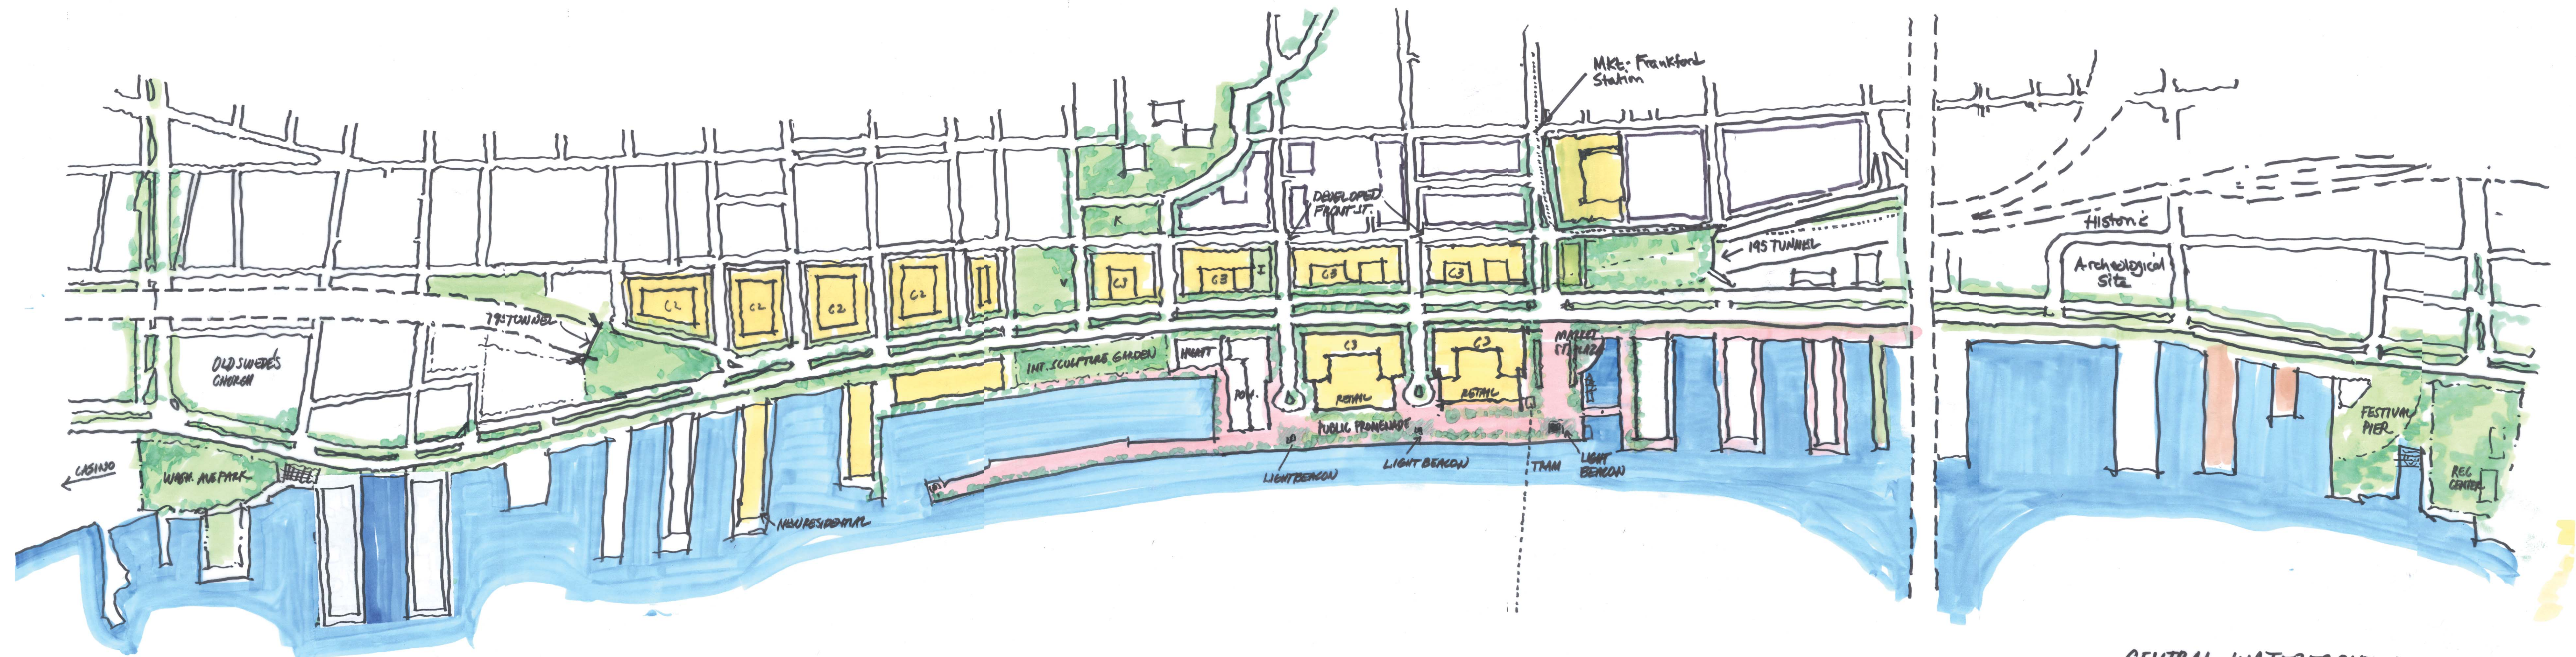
Mkt. Frankford Station

DEVELOPED FRONT ST.

Historic

195 TUNNEL

Archeological Site

K

C2

C2

C2

C2

C3

C3

C3

C3

C3

C3

95 TUNNEL

OLD SWEDE'S CHURCH

INT. SCULPTURE GARDEN

HYATT

MARKET ST. PLAZA

RETAIL

RETAIL

PUBLIC PROMENADE

FESTIVAL PIER

REC CENTER

CASINO

WASH. AVE PARK

NEW RESIDENTIAL

LIGHT BEACON

LIGHT BEACON

TRAM

LIGHT BEACON

CENTRAL WATERFRONT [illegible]